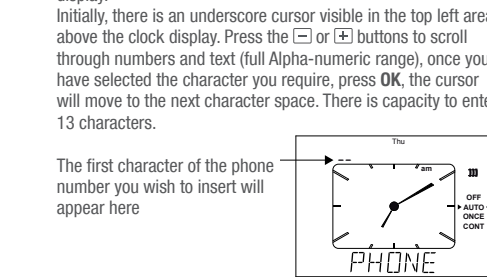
display.

Initially, there is an underscore cursor visible in the top left area above the clock display. Press the ⊟ or ⊞ buttons to scroll through numbers and text (full Alpha-numeric range), once you have selected the character you require, press **OK**, the cursor will move to the next character space. There is capacity to enter 13 characters.

The first character of the phone number you wish to insert will appear here

Thu

_ _

am

OFF
AUTO
ONCE
CONT

PHONE